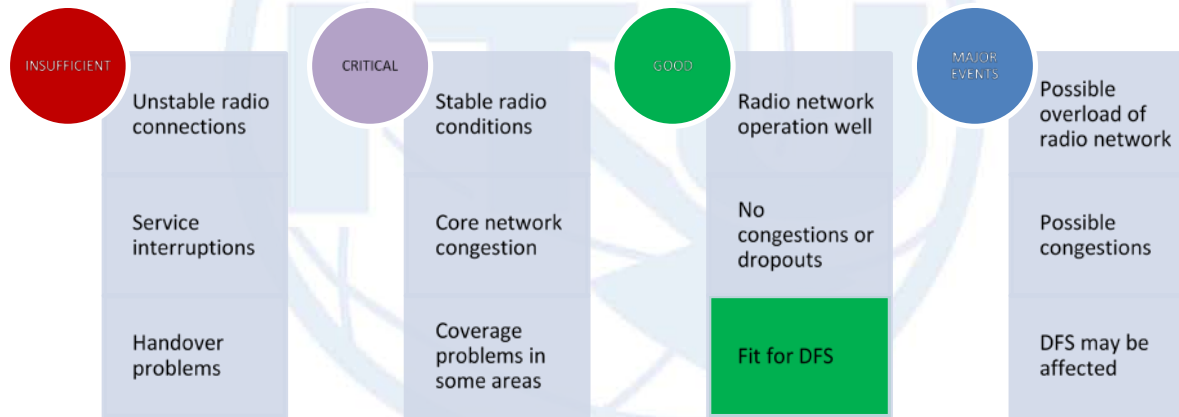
INSUFFICIENT

Unstable radio connections

Service interruptions

Handover problems

CRITICAL

Stable radio conditions

Core network congestion

Coverage problems in some areas

GOOD

Radio network operation well

No congestions or dropouts

Fit for DFS

MAJOR EVENTS

Possible overload of radio network

Possible congestions

DFS may be affected